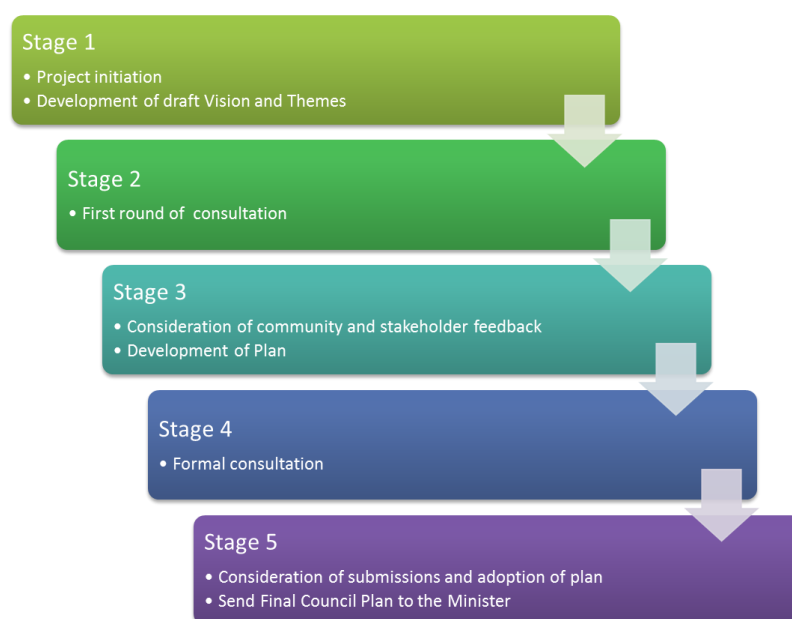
Stage 1
• Project initiation
• Development of draft Vision and Themes

Stage 2
• First round of consultation

Stage 3
• Consideration of community and stakeholder feedback
• Development of Plan

Stage 4
• Formal consultation

Stage 5
• Consideration of submissions and adoption of plan
• Send Final Council Plan to the Minister